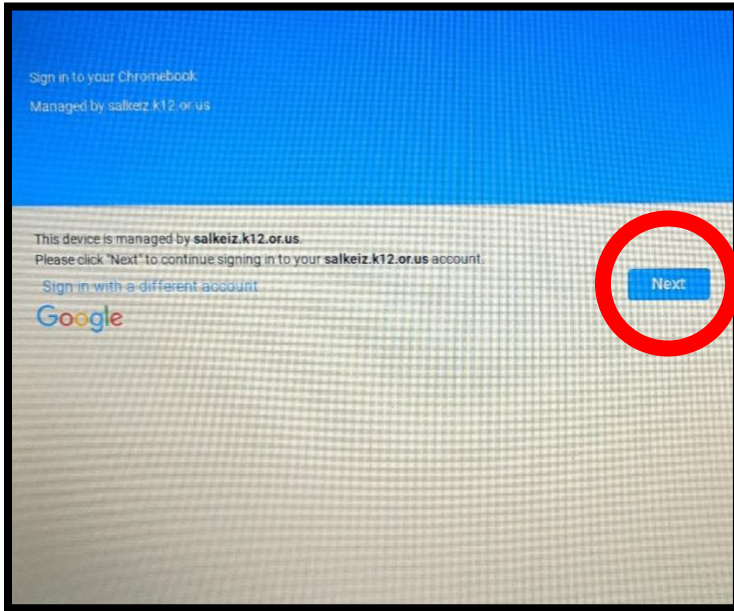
Sign in to your Chromebook

Managed by salkeiz.k12.or.us

This device is managed by **salkeiz.k12.or.us**.

Please click "Next" to continue signing in to your **salkeiz.k12.or.us** account.

Sign in with a different account

Google

Next